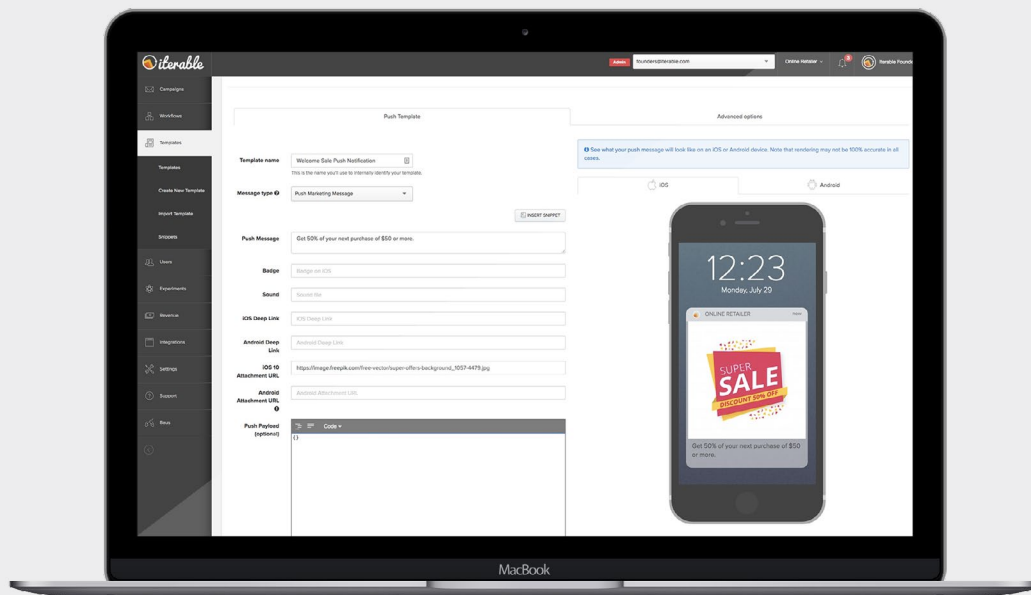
iterable

Admin founders@iterable.com Online Retailer Iterable Founde

Campaigns
Workflows
Templates
Templates
Create New Template
Import Template
Snippets
Users
Experiments
Insights
Integrations
Settings
Support
Bees

Push Template

Advanced options

Template name
Welcome Sale Push Notification
This is the name you'll use to internally identify your template.

Message type
Push Marketing Message

INSERT SNIPPET

Push Message
Get 50% of your next purchase of $50 or more.

Badge
Badge on iOS

Sound
Sound file

iOS Deep Link
iOS Deep Link

Android Deep Link
Android Deep Link

iOS 10 Attachment URL
https://image.freepik.com/free-vector/super-offers-background_1057-4479.jpg

Android Attachment URL
Android Attachment URL

Push Payload (optional)
Code
{}

See what your push message will look like on an iOS or Android device. Note that rendering may not be 100% accurate in all cases.

iOS
Android

12:23
Monday, July 29

ONLINE RETAILER
now

SUPER SALE
DISCOUNT 50% OFF

Get 50% of your next purchase of $50 or more.

MacBook